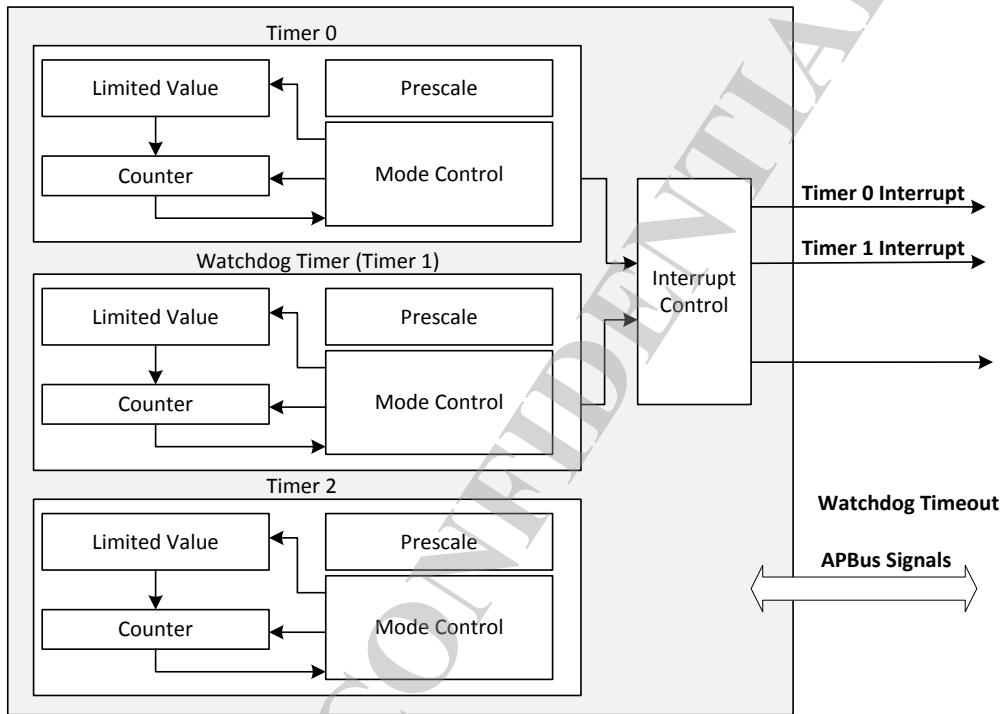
Timer 0

Limited Value

Prescale

Counter

Mode Control

Watchdog Timer (Timer 1)

Limited Value

Prescale

Counter

Mode Control

Timer 2

Limited Value

Prescale

Counter

Mode Control

Interrupt Control

Timer 0 Interrupt

Timer 1 Interrupt

Watchdog Timeout

APBus Signals

CONFIDENTIAL